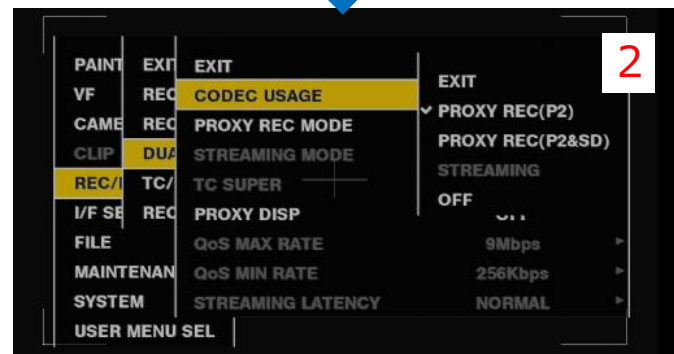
2

PAINT
VF
CAME
CLIP
REC/I
I/F SE
FILE
MAINTENAN
SYSTEM
USER MENU SEL

EXI
REC
REC
DUA
TC/
REC

EXIT
CODEC USAGE
PROXY REC MODE
STREAMING MODE
TC SUPER
PROXY DISP
QoS MAX RATE
QoS MIN RATE
STREAMING LATENCY

EXIT
✓ PROXY REC(P2)
PROXY REC(P2&SD)
STREAMING
OFF

9Mbps
256Kbps
NORMAL